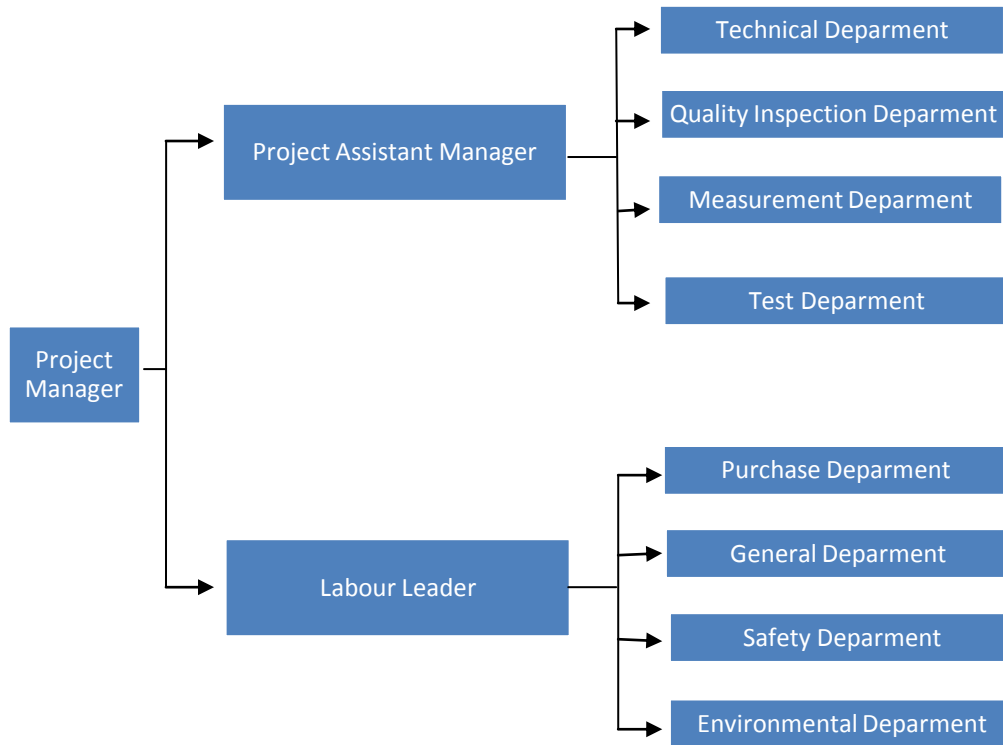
Project Manager

Project Assistant Manager

Technical Deparment

Quality Inspection Deparment

Measurement Deparment

Test Deparment

Labour Leader

Purchase Deparment

General Deparment

Safety Deparment

Environmental Deparment